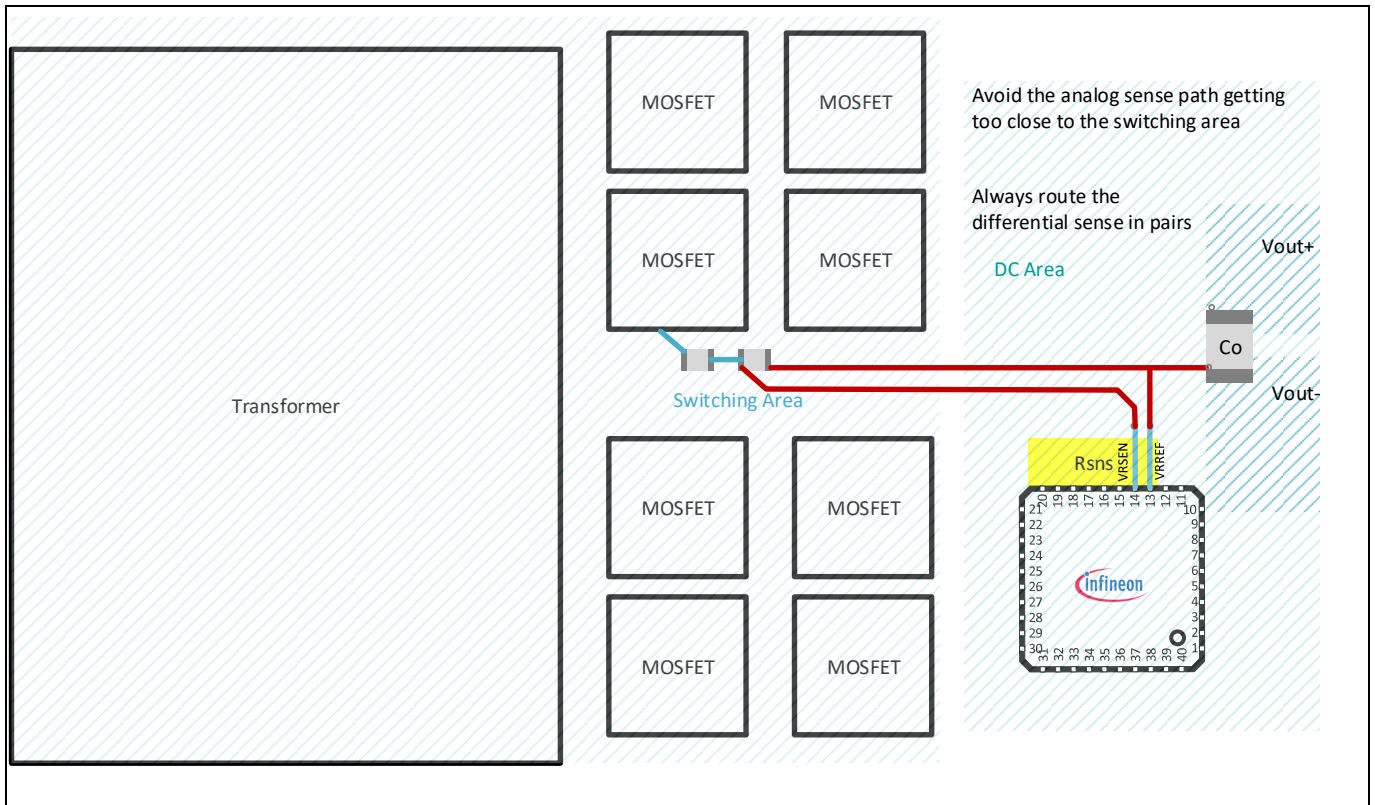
Transformer

MOSFET
MOSFET
MOSFET
MOSFET

Switching Area

MOSFET
MOSFET
MOSFET
MOSFET

Avoid the analog sense path getting too close to the switching area

Always route the differential sense in pairs

DC Area

Vout+

Co

Vout-

Rsns
VRSEN
VRREF

20 19 18 17 16 15 14 13 12 11
21 22 23 24 25 26 27 28 29 30
10 9 8 7 6 5 4 3 2 1
31 32 33 34 35 36 37 38 39 40

infineon